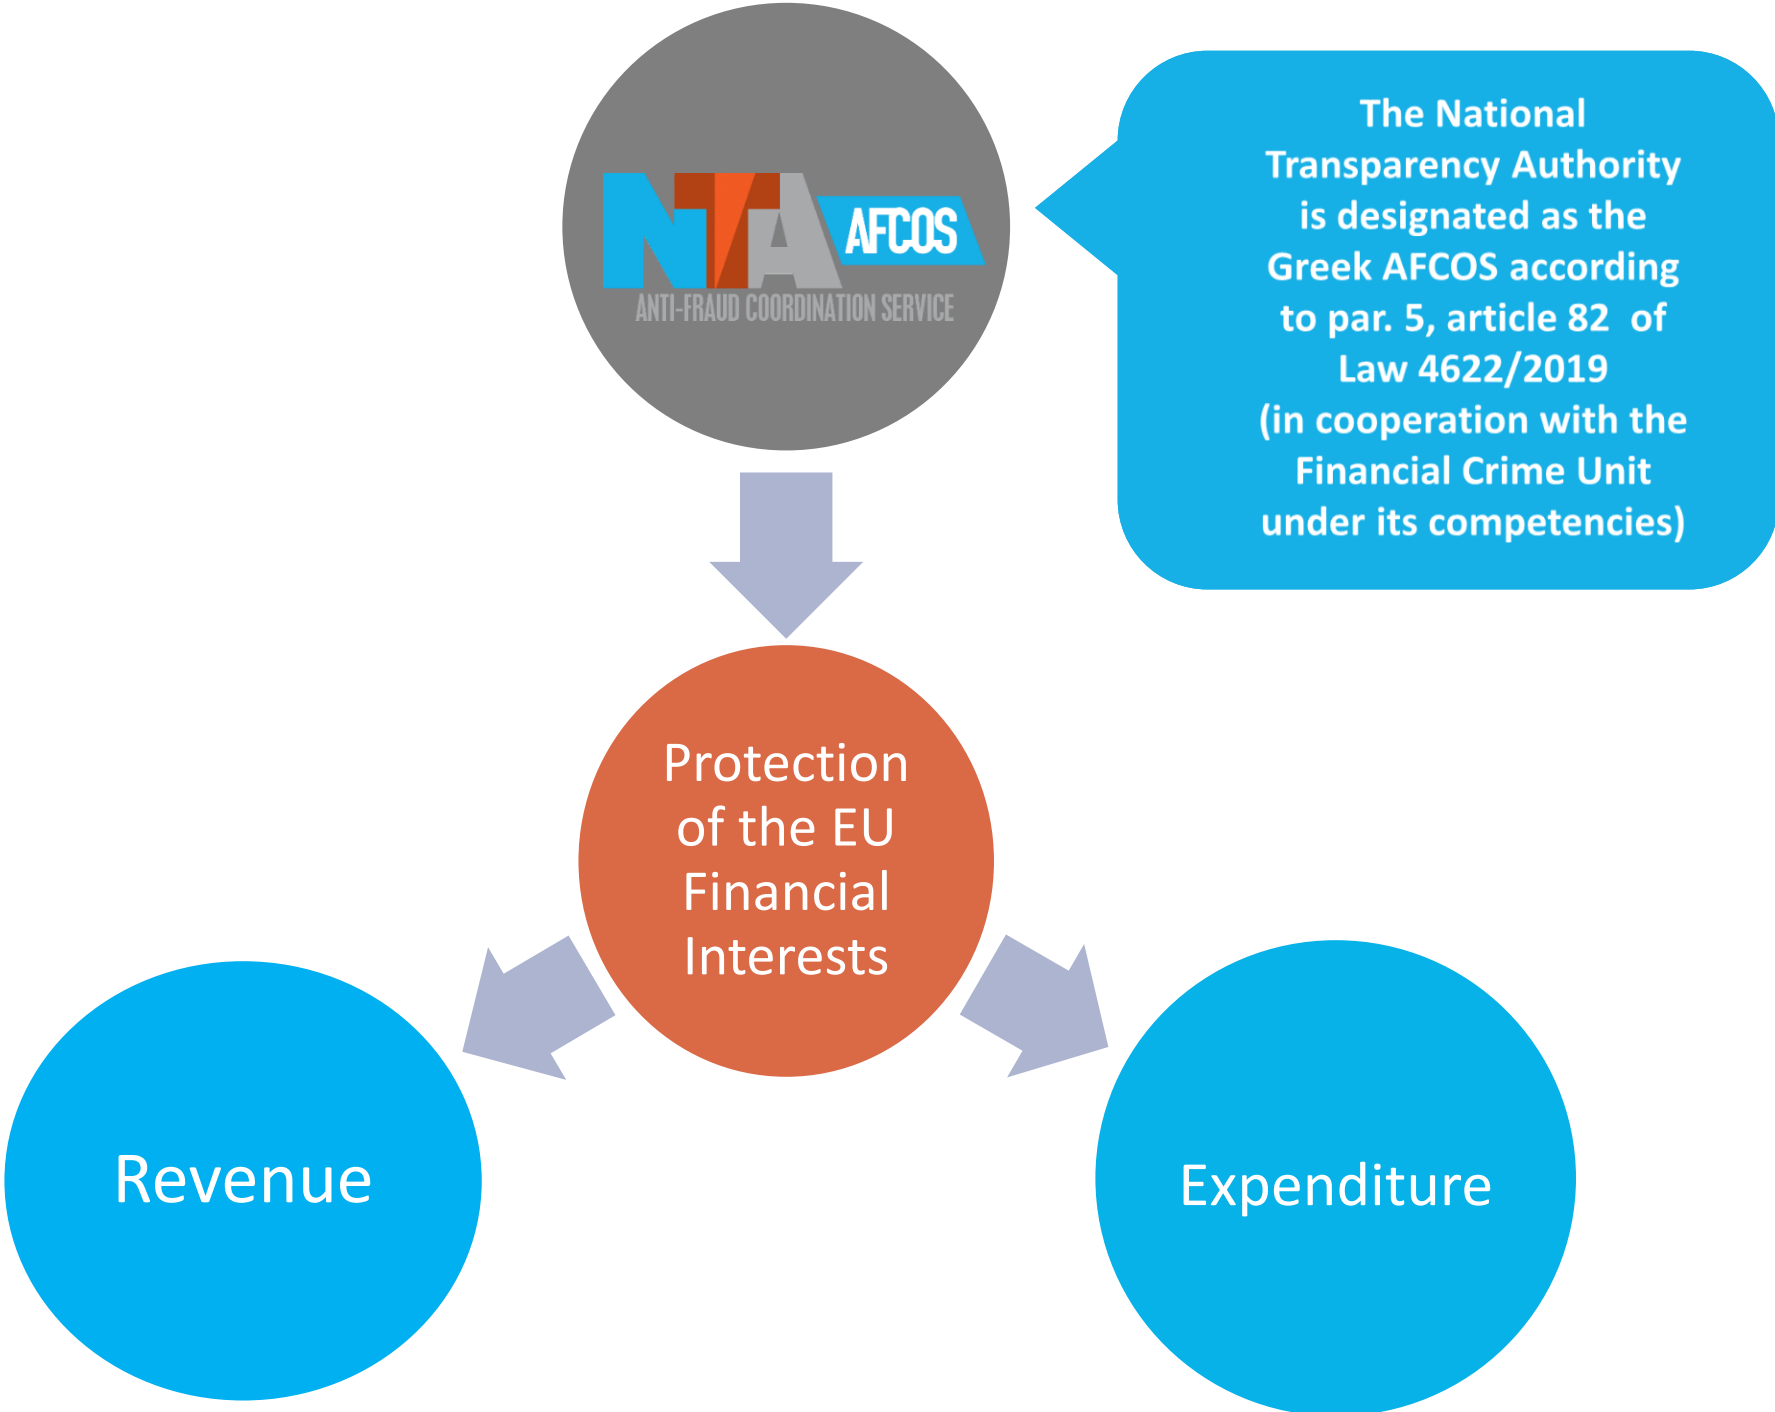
NTA AFCOS
ANTI-FRAUD COORDINATION SERVICE

The National Transparency Authority is designated as the Greek AFCOS according to par. 5, article 82 of Law 4622/2019 (in cooperation with the Financial Crime Unit under its competencies)

Protection of the EU Financial Interests

Revenue

Expenditure